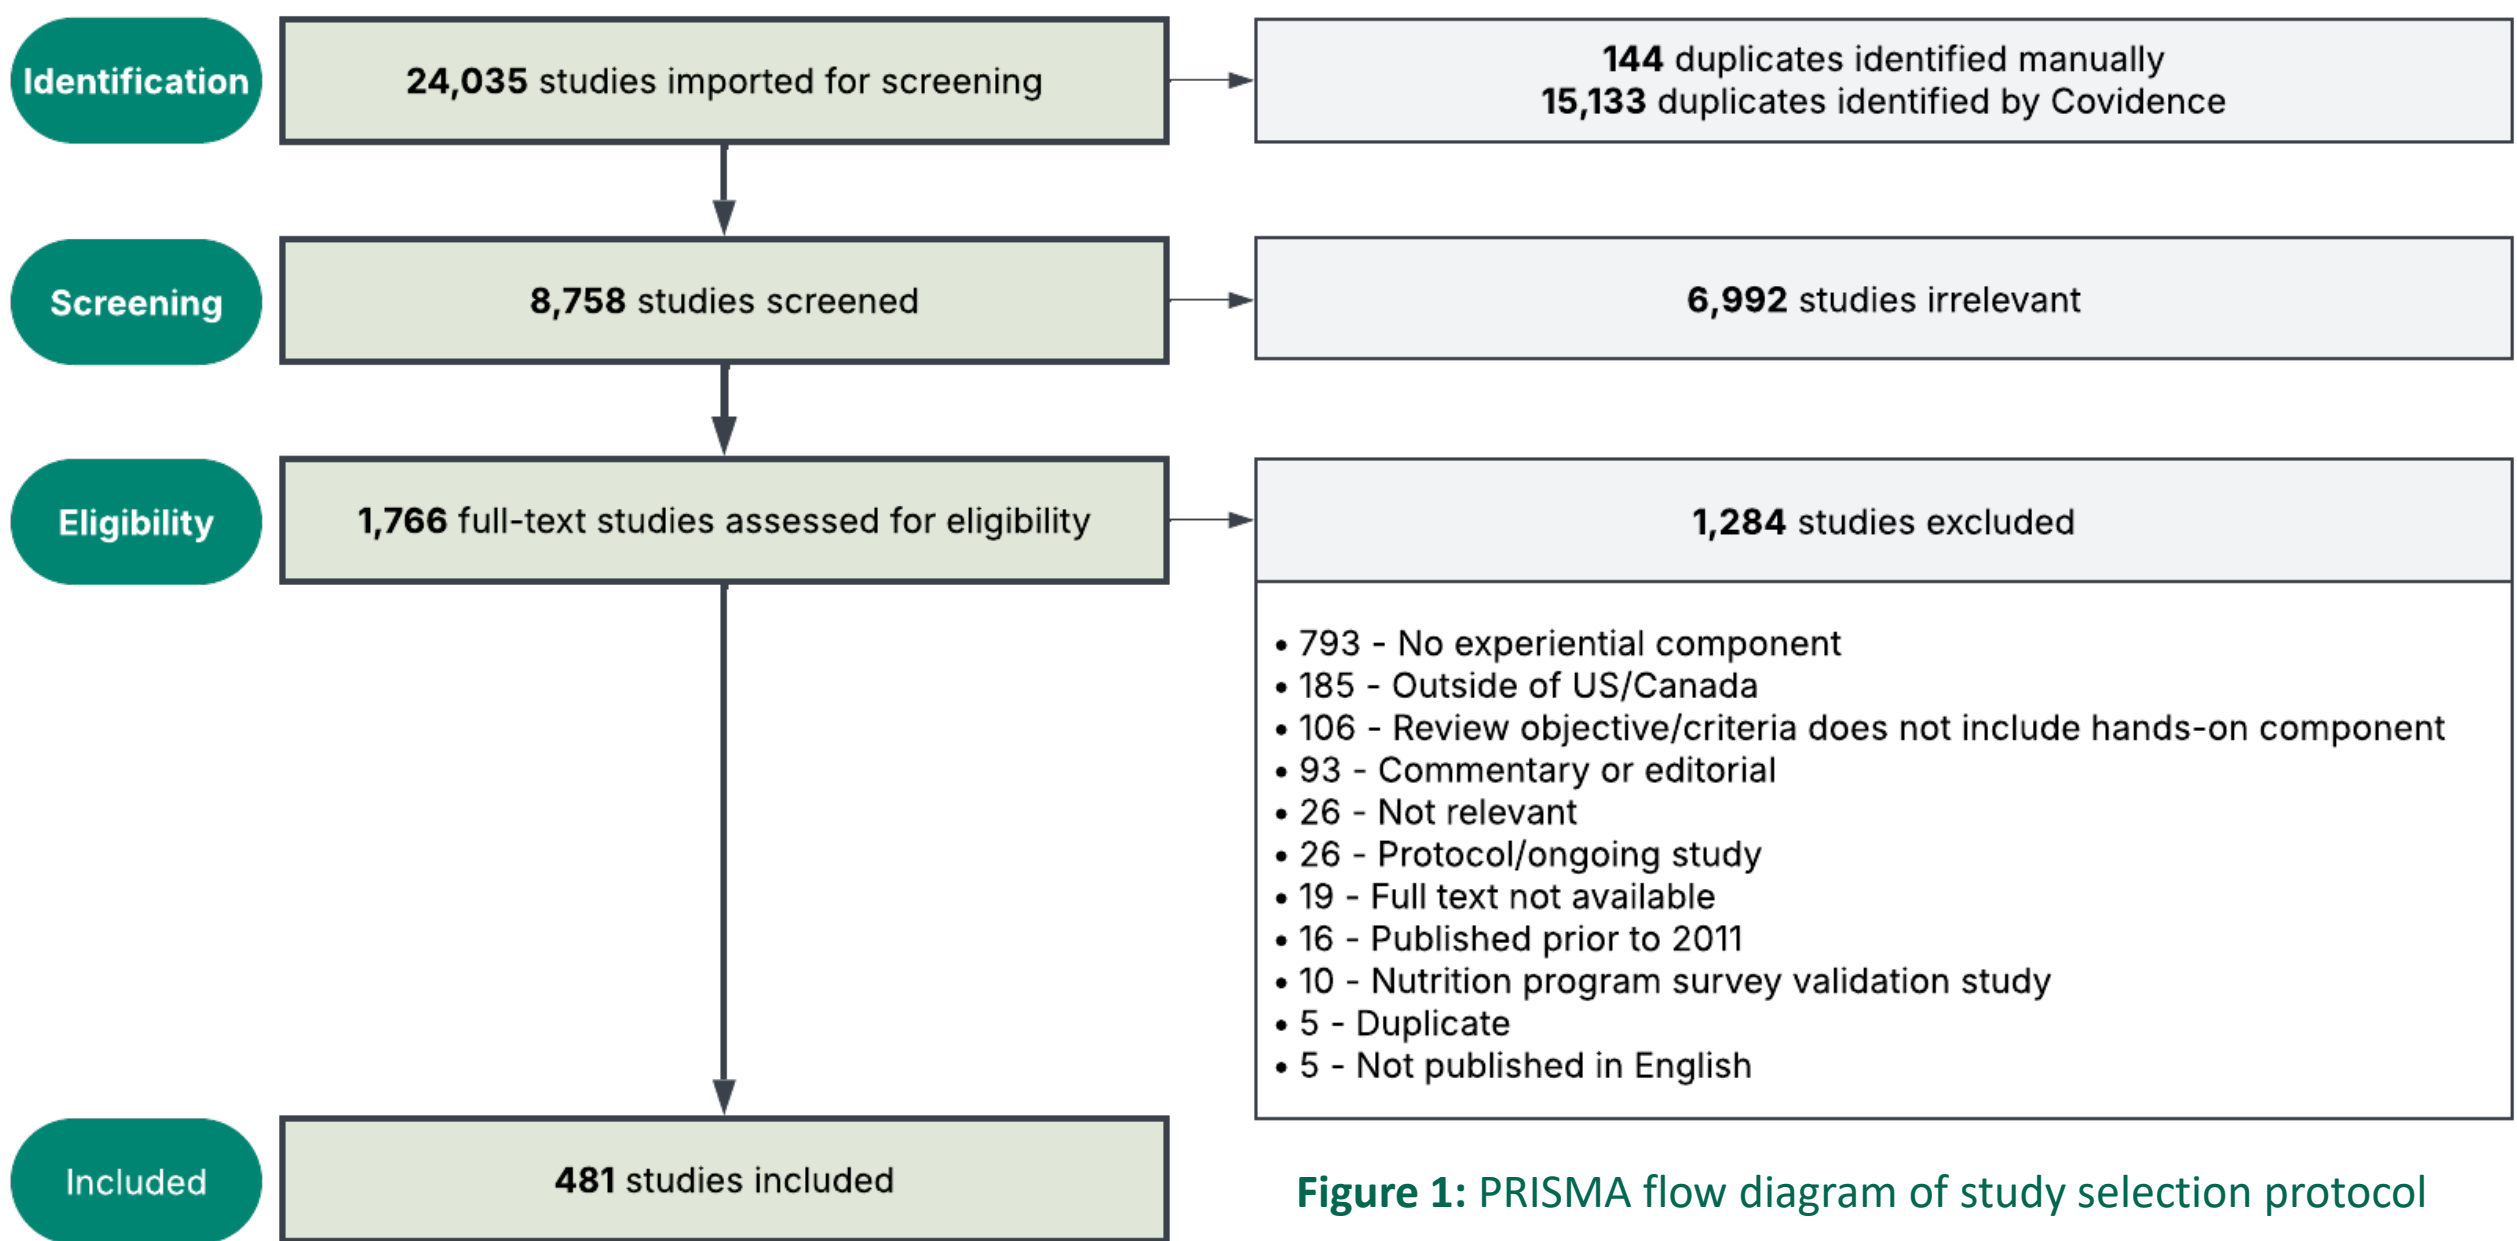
Identification

24,035 studies imported for screening

144 duplicates identified manually
15,133 duplicates identified by Covidence

Screening

8,758 studies screened

6,992 studies irrelevant

Eligibility

1,766 full-text studies assessed for eligibility

1,284 studies excluded

• 793 - No experiential component
• 185 - Outside of US/Canada
• 106 - Review objective/criteria does not include hands-on component
• 93 - Commentary or editorial
• 26 - Not relevant
• 26 - Protocol/ongoing study
• 19 - Full text not available
• 16 - Published prior to 2011
• 10 - Nutrition program survey validation study
• 5 - Duplicate
• 5 - Not published in English

Included

481 studies included

Figure 1: PRISMA flow diagram of study selection protocol